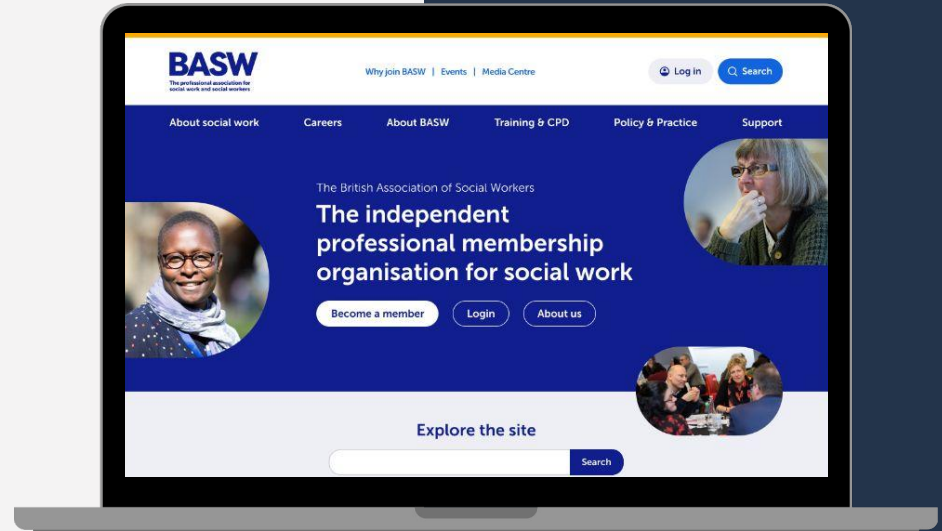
BASW
The professional association for social work and social workers

Why join BASW | Events | Media Centre

Log in

Search

About social work

Careers

About BASW

Training & CPD

Policy & Practice

Support

The British Association of Social Workers

The independent professional membership organisation for social work

Become a member

Login

About us

Explore the site

Search